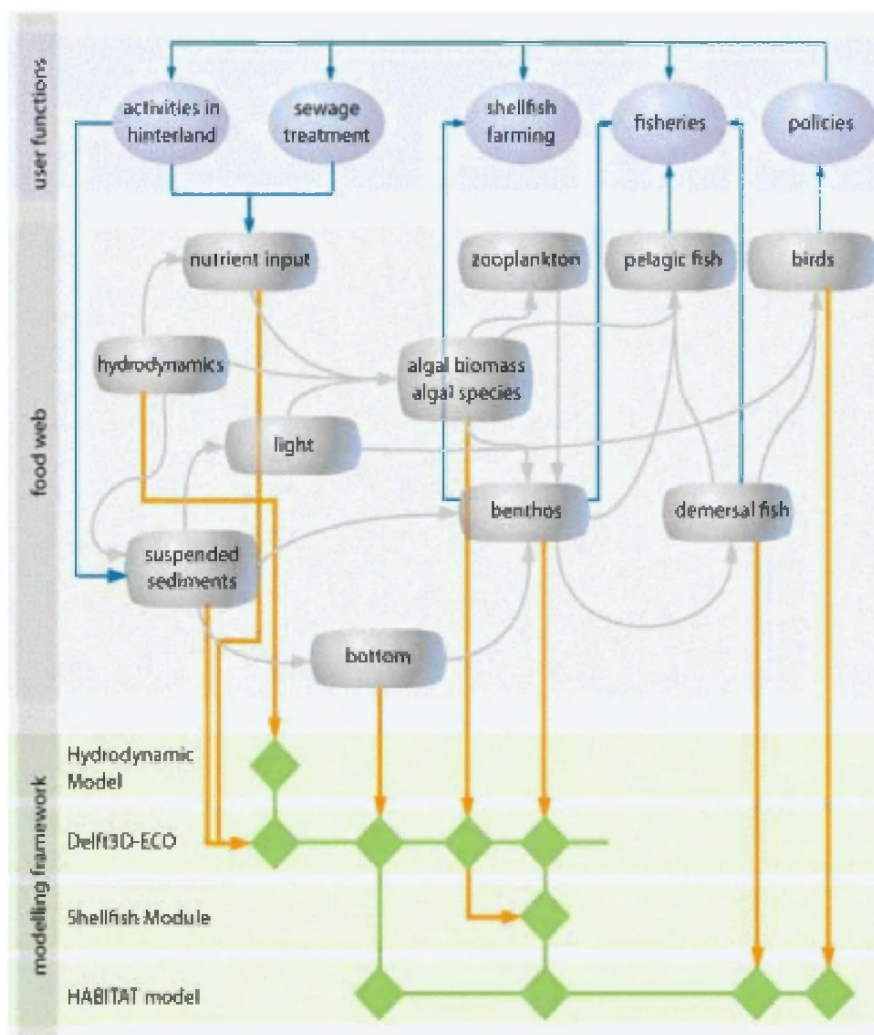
user functions

activities in hinterland

sewage treatment

shellfish farming

fisheries

policies

food web

nutrient input

zooplankton

pelagic fish

birds

hydrodynamics

algal biomass algal species

light

benthos

demersal fish

suspended sediments

bottom

modelling framework

Hydrodynamic Model

Delft3D-ECO

Shellfish Module

HABITAT model